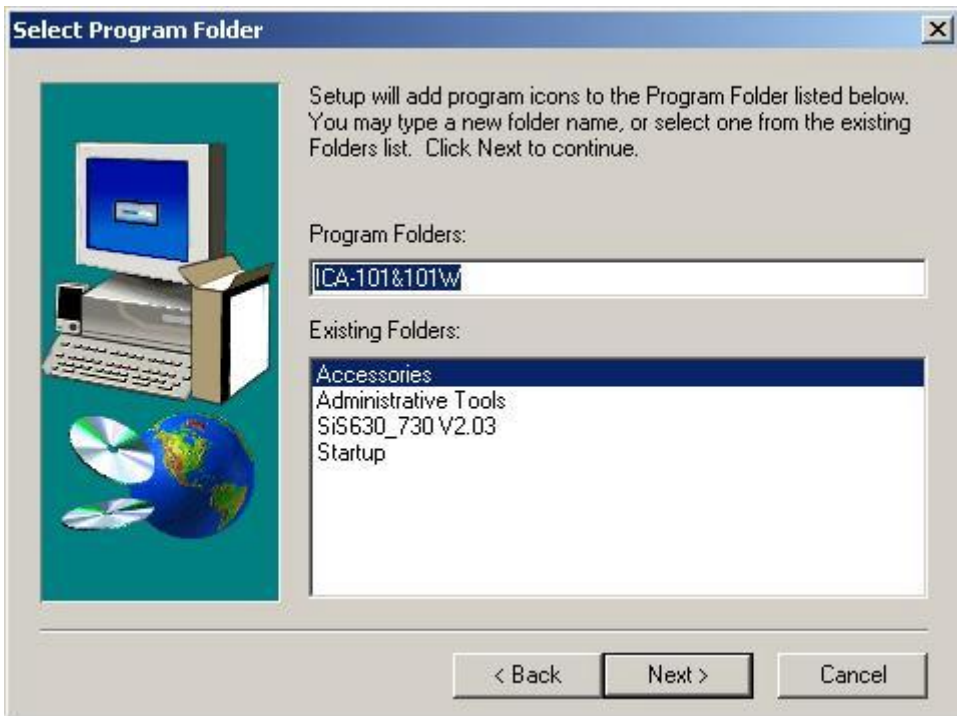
Select Program Folder

×

Setup will add program icons to the Program Folder listed below. You may type a new folder name, or select one from the existing Folders list. Click Next to continue.

Program Folders:

ICA-101&101W

Existing Folders:

Accessories
Administrative Tools
SiS630_730 V2.03
Startup

< Back

Next >

Cancel